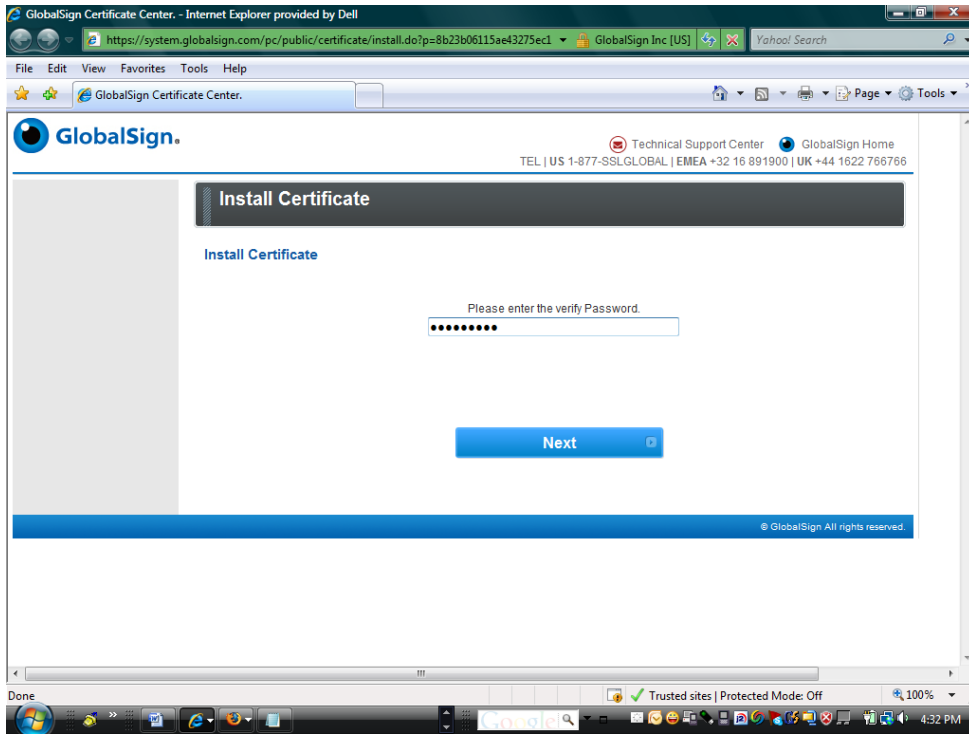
GlobalSign Certificate Center. - Internet Explorer provided by Dell

https://system.globalsign.com/pc/public/certificate/install.do?p=8b23b06115ae43275ec1 GlobalSign Inc [US] Yahoo! Search

File Edit View Favorites Tools Help

GlobalSign Certificate Center.

Page Tools

GlobalSign.

Technical Support Center GlobalSign Home

TEL | US 1-877-SSLGLOBAL | EMEA +32 16 891900 | UK +44 1622 766766

Install Certificate

Install Certificate

Please enter the verify Password.

•••••••••

Next

© GlobalSign All rights reserved.

Done

Trusted sites | Protected Mode: Off

100%

Google

4:32 PM